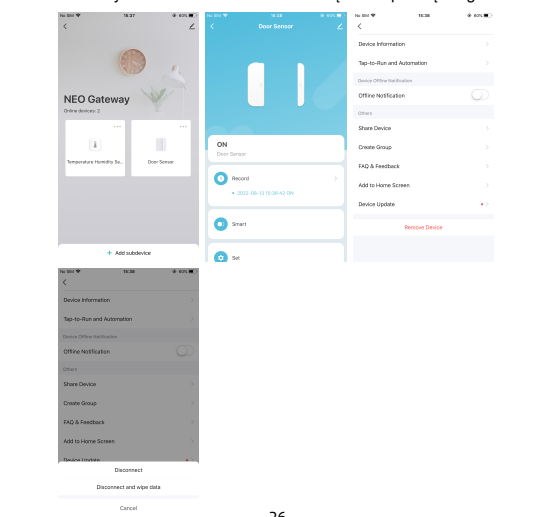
No SIM 15:37 60%

NEO Gateway
Online devices: 2

Temperature Humidity Se...
Door Sensor

+ Add subdevice

No SIM 15:38 60%
Door Sensor

ON
Door Sensor

Record
2022-08-13 15:36:43 ON

Smart

Set

No SIM 15:38 60%

Device Information
Tap-to-Run and Automation
Device Offline Notification
Offline Notification
Others
Share Device
Create Group
FAQ & Feedback
Add to Home Screen
Device Update

Remove Device

No SIM 15:38 60%

Device Information
Tap-to-Run and Automation
Device Offline Notification
Offline Notification
Others
Share Device
Create Group
FAQ & Feedback
Add to Home Screen
Device Update

Disconnect
Disconnect and wipe data
Cancel

26